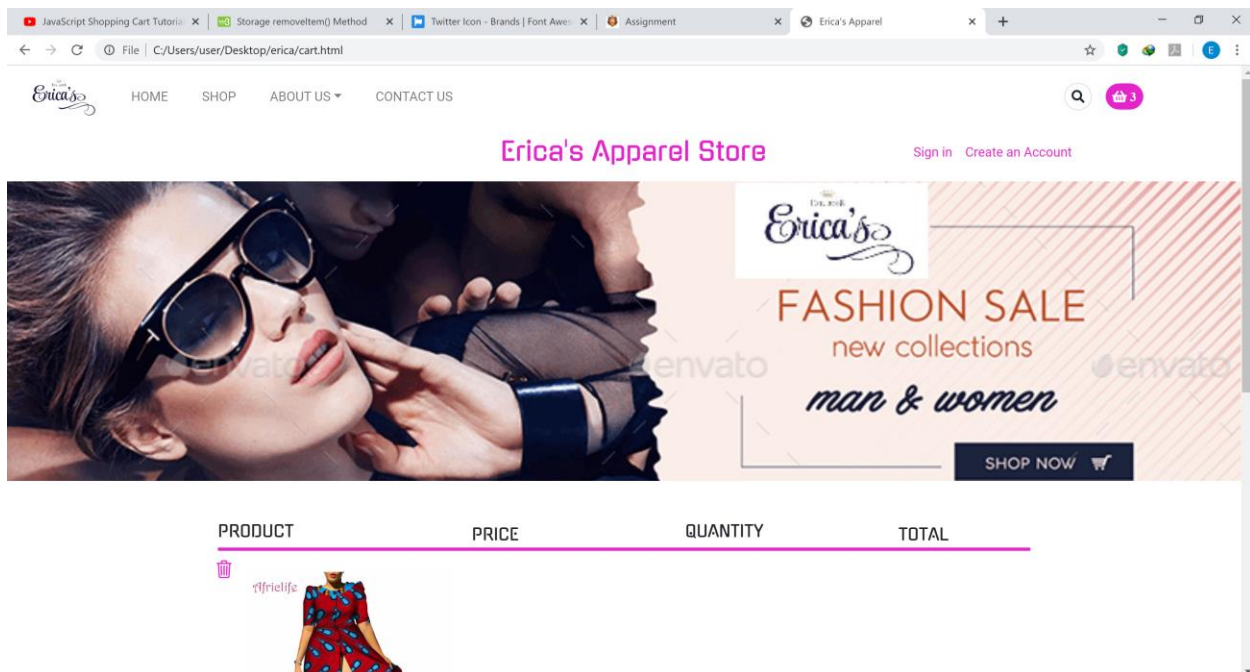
JavaScript Shopping Cart Tutoria ×
Storage removeItem() Method ×
Twitter Icon - Brands | Font Awe ×
Assignment ×
Erica's Apparel ×
+

File | C:/Users/user/Desktop/erica/cart.html

Erica's

HOME SHOP ABOUT US CONTACT US

3

Erica's Apparel Store

Sign in Create an Account

Est. 2018
Erica's

FASHION SALE
new collections
man & women

SHOP NOW

envato envato envato

| PRODUCT | PRICE | QUANTITY | TOTAL |
|---|---|---|---|

Afrielife